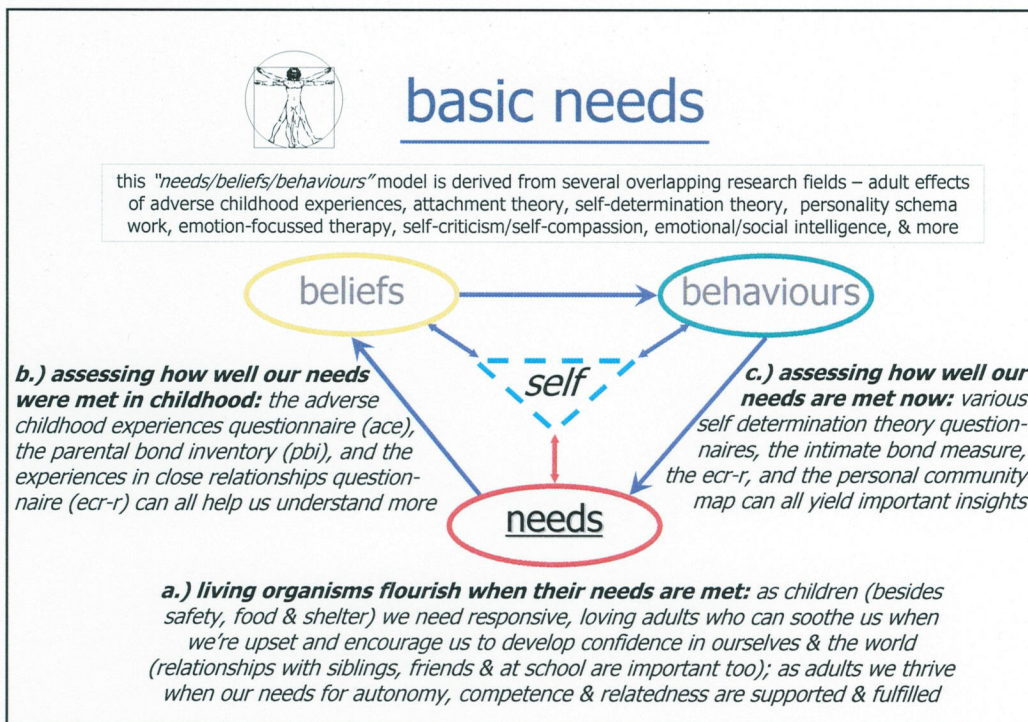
basic needs

this *"needs/beliefs/behaviours"* model is derived from several overlapping research fields – adult effects of adverse childhood experiences, attachment theory, self-determination theory, personality schema work, emotion-focussed therapy, self-criticism/self-compassion, emotional/social intelligence, & more

beliefs

behaviours

self

needs

***b.) assessing how well our needs were met in childhood:*** *the adverse childhood experiences questionnaire (ace), the parental bond inventory (pbi), and the experiences in close relationships questionnaire (ecr-r) can all help us understand more*

***c.) assessing how well our needs are met now:*** *various self determination theory questionnaires, the intimate bond measure, the ecr-r, and the personal community map can all yield important insights*

***a.) living organisms flourish when their needs are met:*** *as children (besides safety, food & shelter) we need responsive, loving adults who can soothe us when we're upset and encourage us to develop confidence in ourselves & the world (relationships with siblings, friends & at school are important too); as adults we thrive when our needs for autonomy, competence & relatedness are supported & fulfilled*